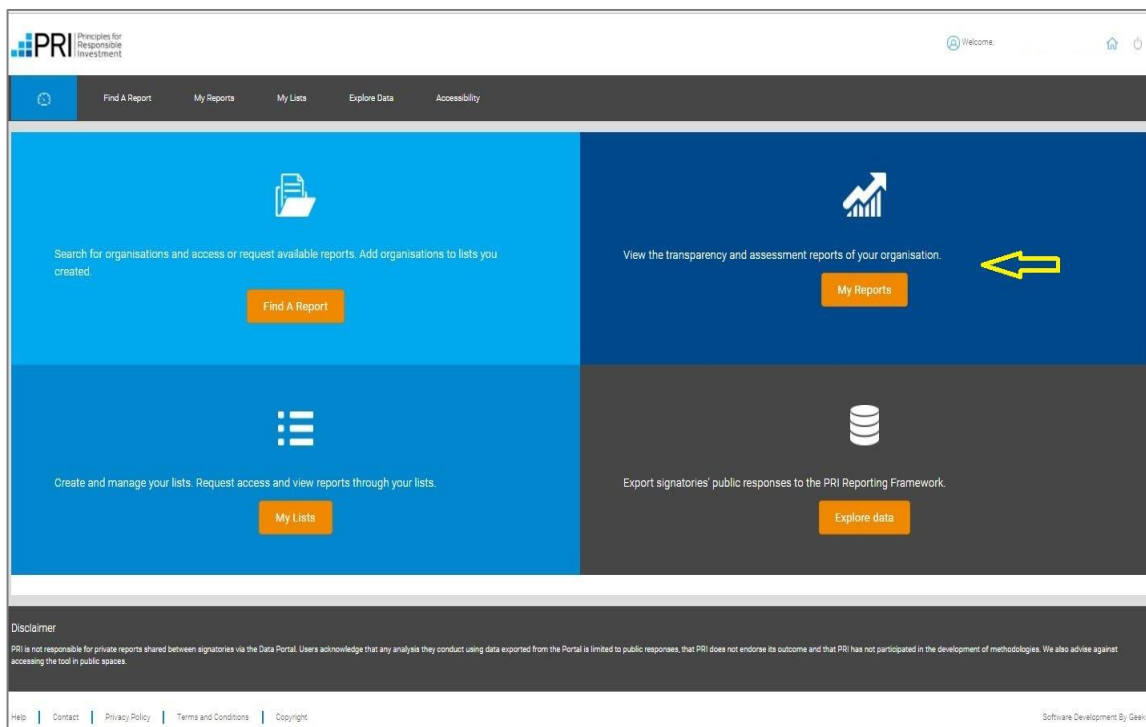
PRI Principles for Responsible Investment

Welcome,

Find A Report My Reports My Lists Explore Data Accessibility

Search for organisations and access or request available reports. Add organisations to lists you created.

Find A Report

View the transparency and assessment reports of your organisation.

My Reports

Create and manage your lists. Request access and view reports through your lists.

My Lists

Export signatories' public responses to the PRI Reporting Framework.

Explore data

Disclaimer

PRI is not responsible for private reports shared between signatories via the Data Portal. Users acknowledge that any analysis they conduct using data exported from the Portal is limited to public responses, that PRI does not endorse its outcome and that PRI has not participated in the development of methodologies. We also advise against accessing the tool in public spaces.

Help | Contact | Privacy Policy | Terms and Conditions | Copyright

Software Development By Geek